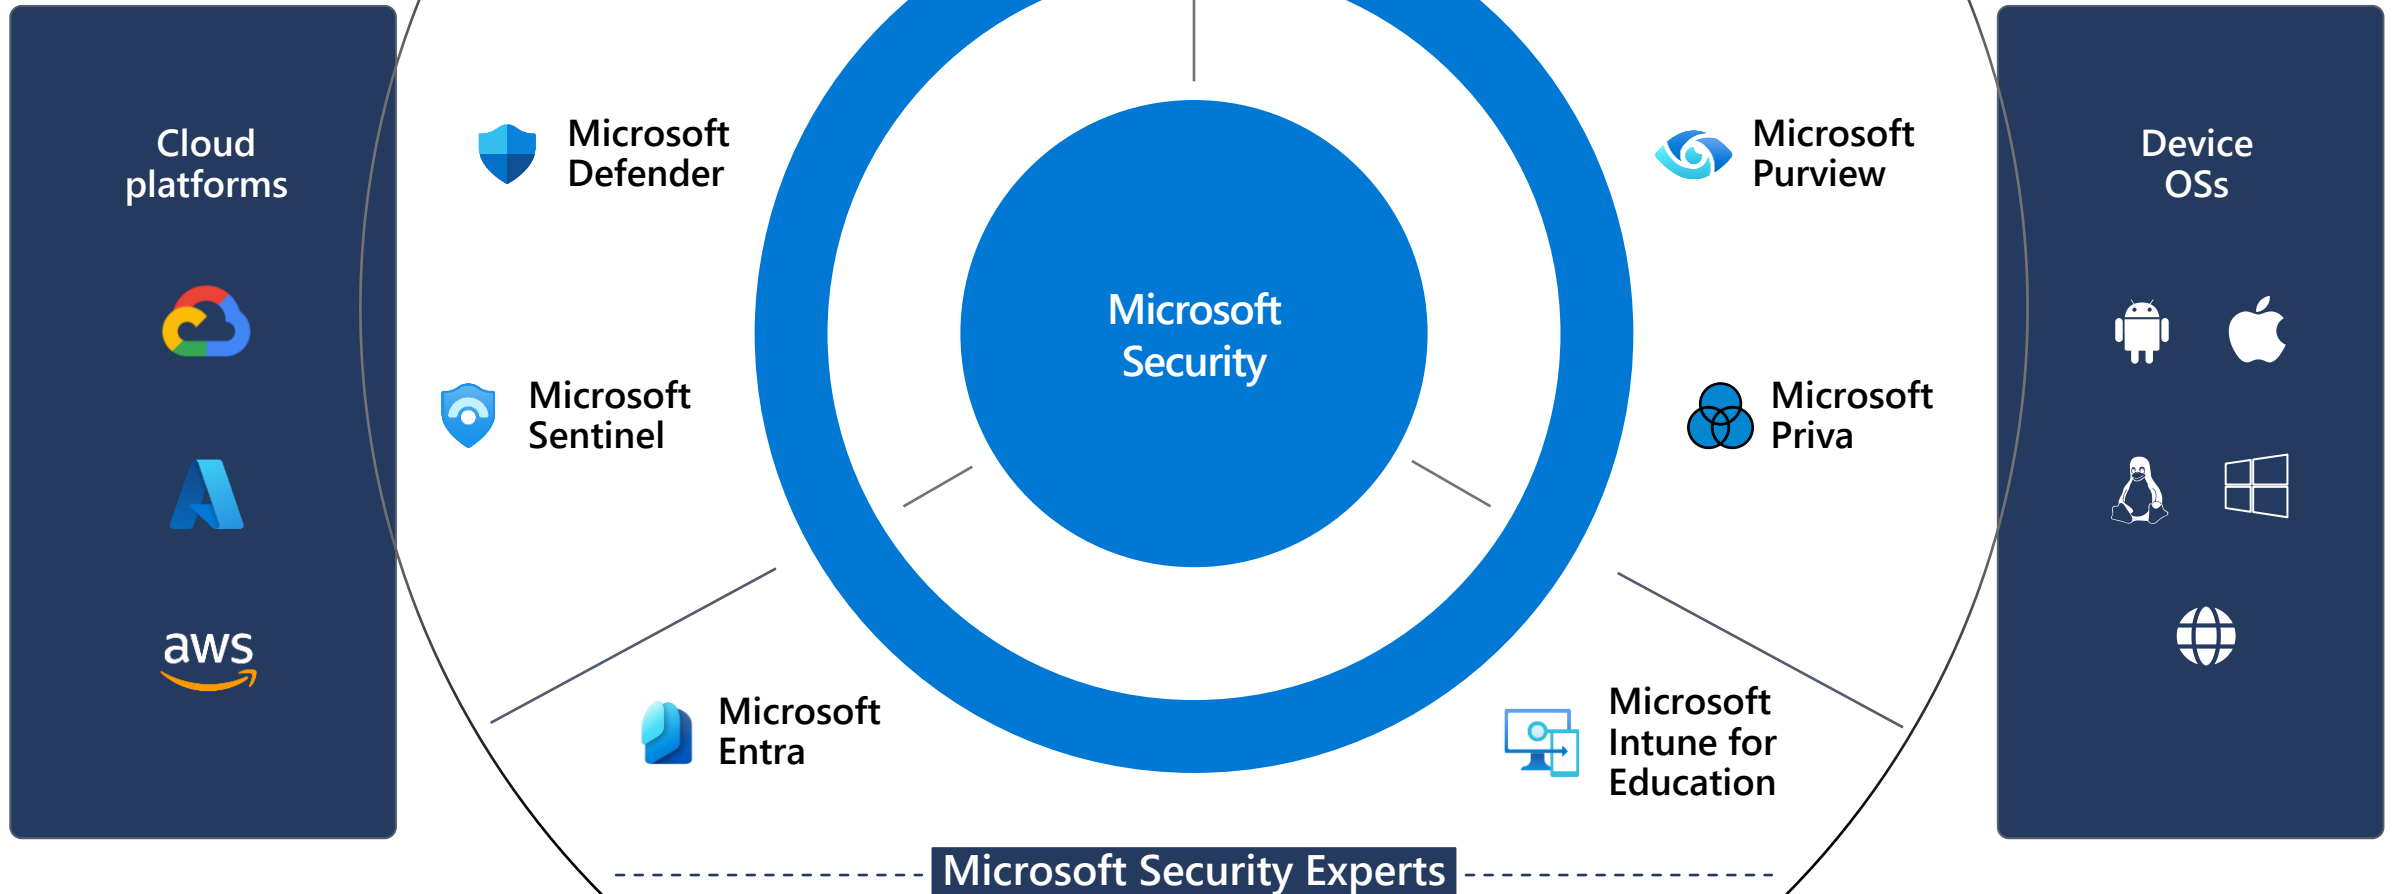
Cloud platforms

aws

Microsoft Defender

Microsoft Sentinel

Microsoft Entra

Microsoft Security

Microsoft Purview

Microsoft Priva

Microsoft Intune for Education

Device OSs

Microsoft Security Experts